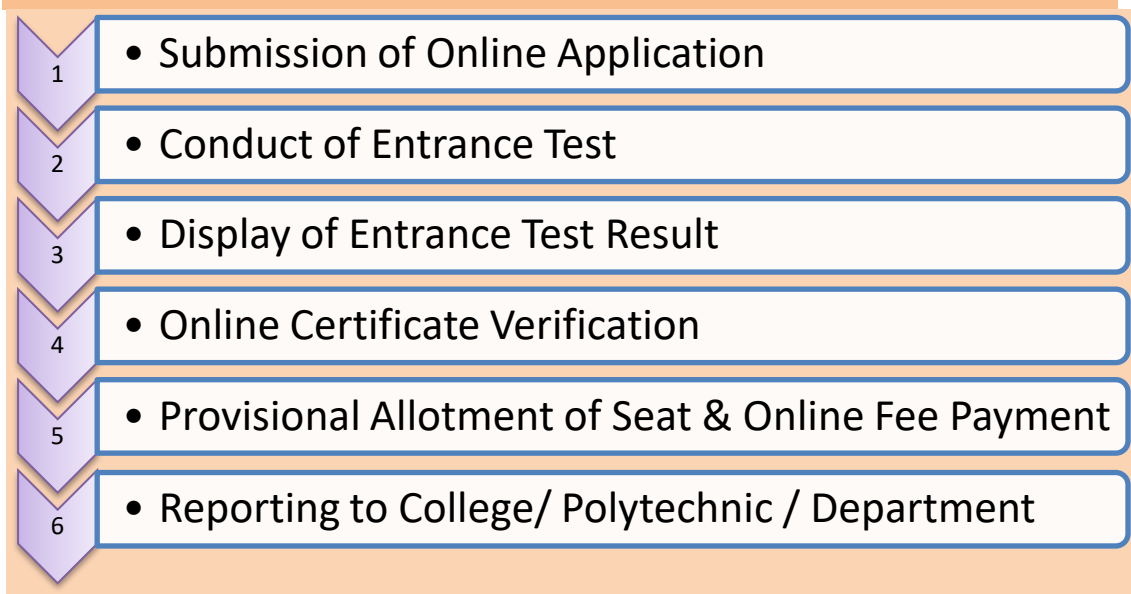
1
• Submission of Online Application

2
• Conduct of Entrance Test

3
• Display of Entrance Test Result

4
• Online Certificate Verification

5
• Provisional Allotment of Seat & Online Fee Payment

6
• Reporting to College/ Polytechnic / Department